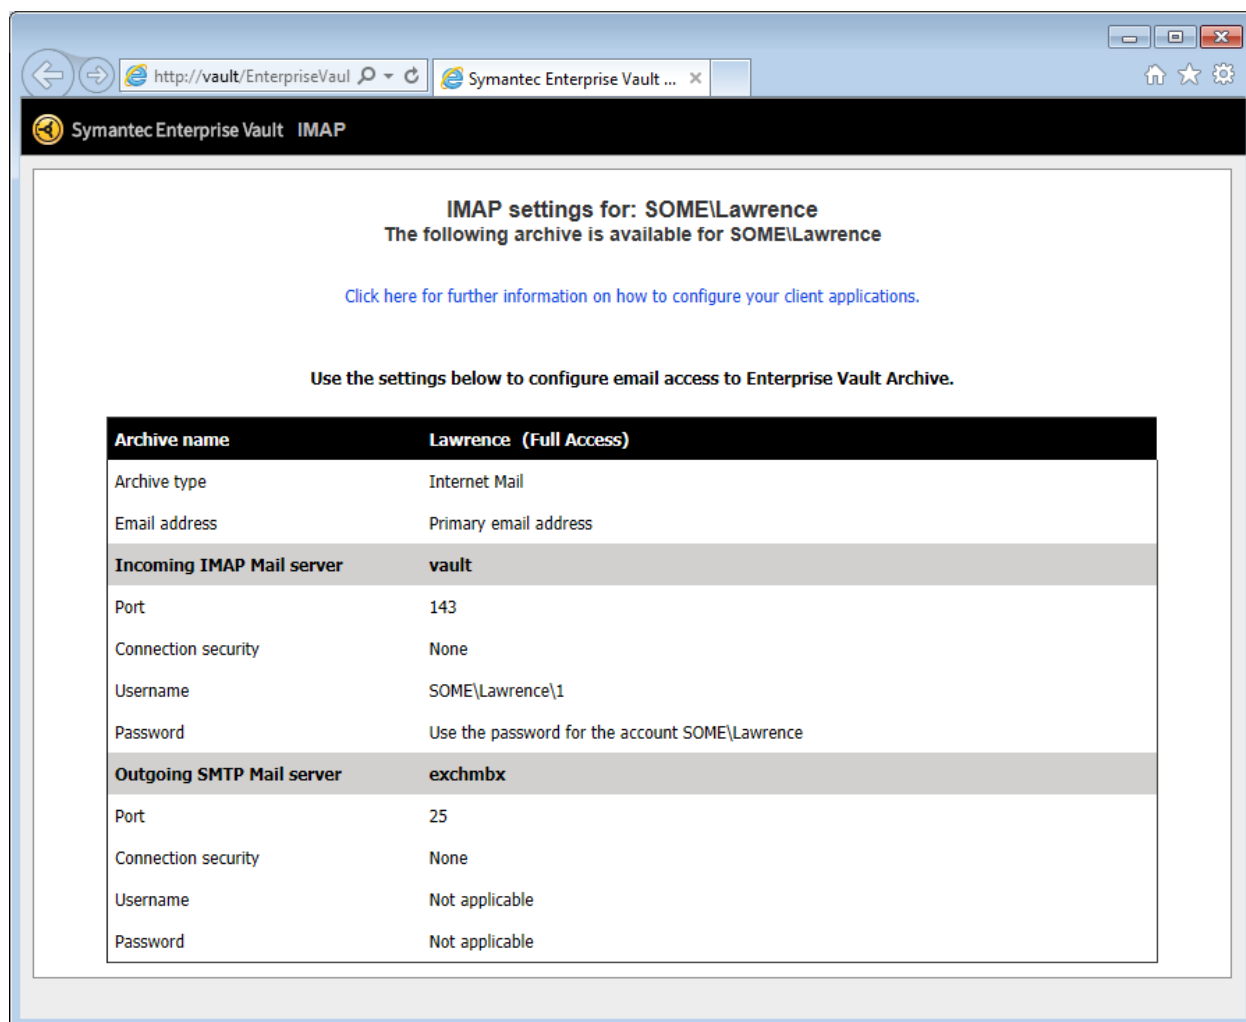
http://vault/EnterpriseVaul

Symantec Enterprise Vault ...

Symantec Enterprise Vault IMAP

IMAP settings for: SOME\Lawrence
The following archive is available for SOME\Lawrence

Click here for further information on how to configure your client applications.

Use the settings below to configure email access to Enterprise Vault Archive.

| Archive name | Lawrence (Full Access) |
|---|---|
| Archive type | Internet Mail |
| Email address | Primary email address |
| Incoming IMAP Mail server | vault |
| Port | 143 |
| Connection security | None |
| Username | SOME\Lawrence\1 |
| Password | Use the password for the account SOME\Lawrence |
| Outgoing SMTP Mail server | exchmbx |
| Port | 25 |
| Connection security | None |
| Username | Not applicable |
| Password | Not applicable |